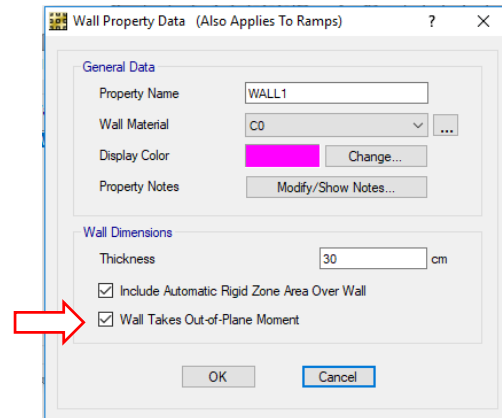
Wall Property Data (Also Applies To Ramps) ? X

General Data

Property Name WALL1

Wall Material C0 ...

Display Color Change...

Property Notes Modify/Show Notes...

Wall Dimensions

Thickness 30 cm

Include Automatic Rigid Zone Area Over Wall

Wall Takes Out-of-Plane Moment

OK Cancel